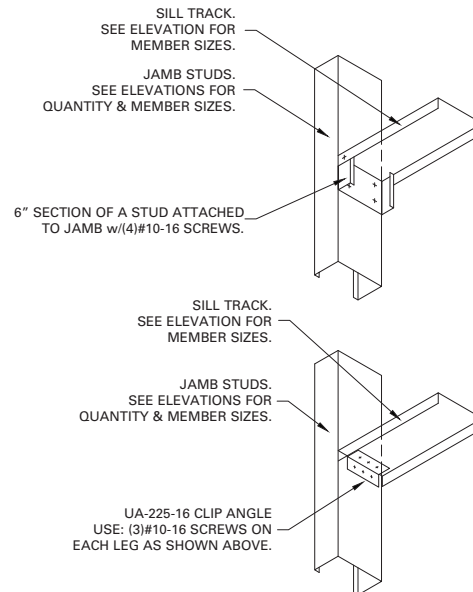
SILL TRACK.
SEE ELEVATION FOR
MEMBER SIZES.

JAMB STUDS.
SEE ELEVATIONS FOR
QUANTITY & MEMBER SIZES.

6" SECTION OF A STUD ATTACHED
TO JAMB w/(4)#10-16 SCREWS.

SILL TRACK.
SEE ELEVATION FOR
MEMBER SIZES.

JAMB STUDS.
SEE ELEVATIONS FOR
QUANTITY & MEMBER SIZES.

UA-225-16 CLIP ANGLE
USE: (3)#10-16 SCREWS ON
EACH LEG AS SHOWN ABOVE.